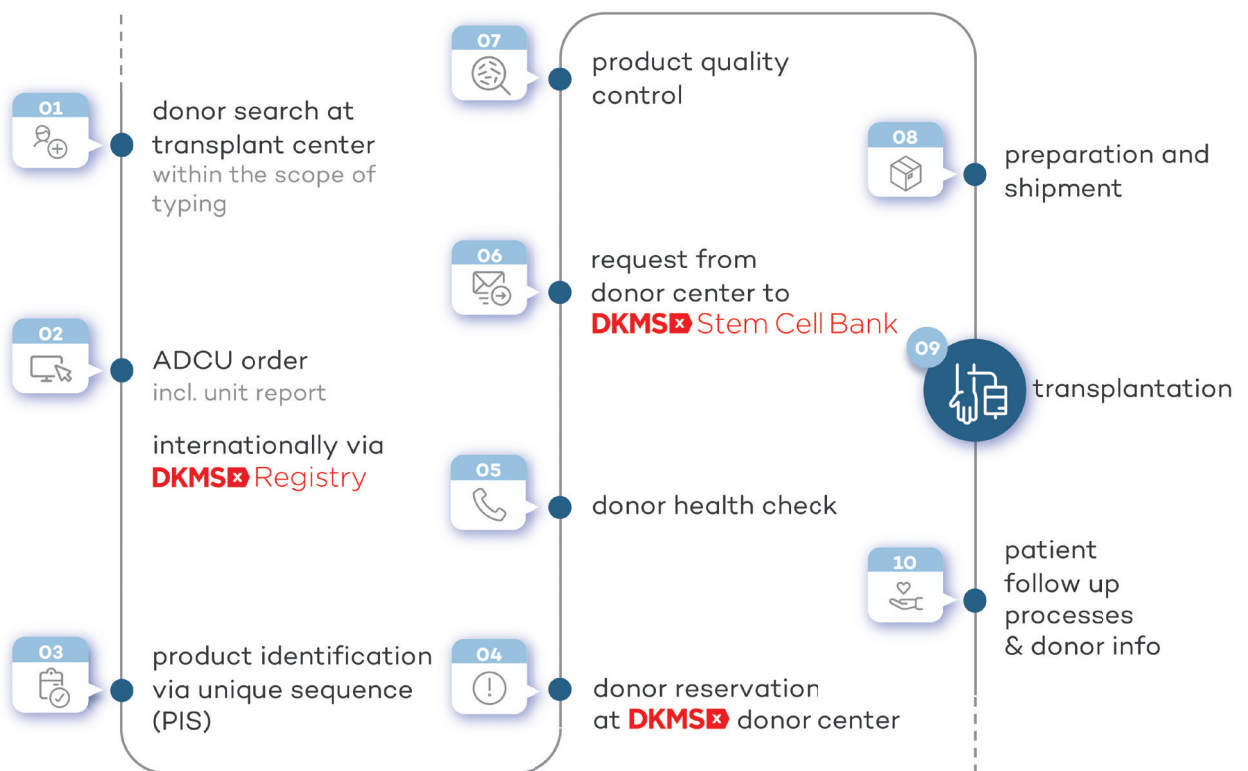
01
donor search at transplant center
within the scope of typing

02
ADCU order
incl. unit report

internationally via DKMS Registry

03
product identification via unique sequence (PIS)

04
donor reservation at DKMS donor center

05
donor health check

06
request from donor center to DKMS Stem Cell Bank

07
product quality control

08
preparation and shipment

09
transplantation

10
patient follow up processes & donor info